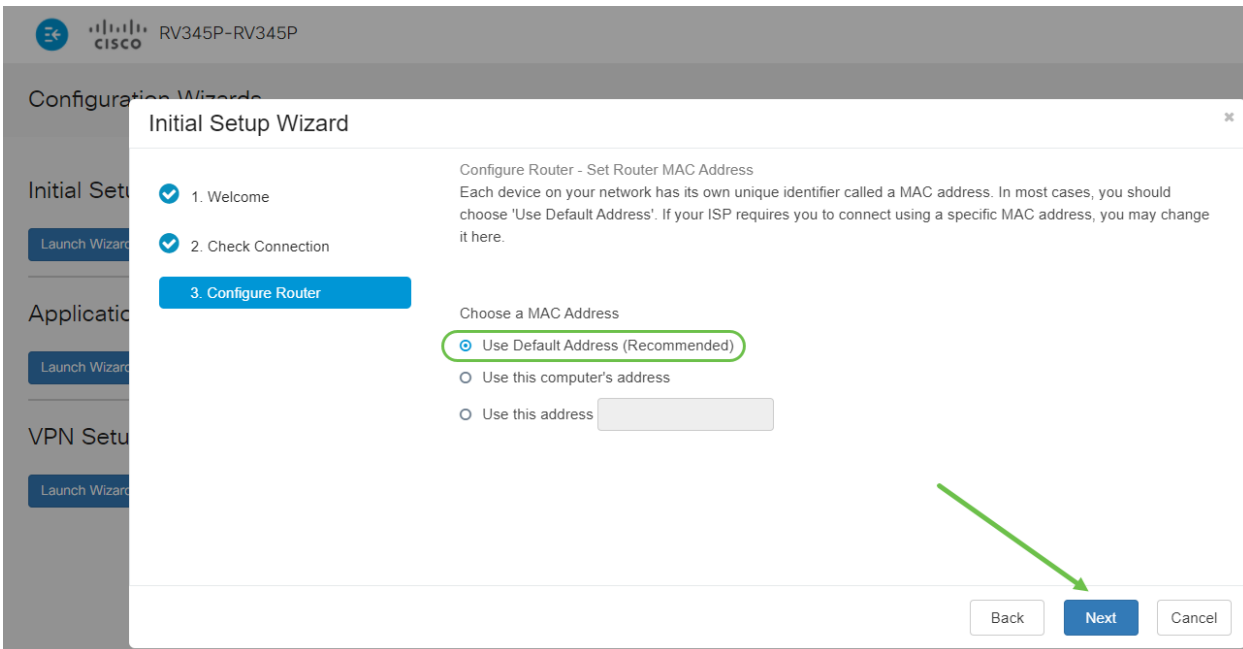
cisco RV345P-RV345P

Configuration Wizards

Initial Setu

Launch Wizard

Application

Launch Wizard

VPN Setu

Launch Wizard

Initial Setup Wizard

×

1. Welcome

2. Check Connection

3. Configure Router

Configure Router - Set Router MAC Address

Each device on your network has its own unique identifier called a MAC address. In most cases, you should choose 'Use Default Address'. If your ISP requires you to connect using a specific MAC address, you may change it here.

Choose a MAC Address

Use Default Address (Recommended)

Use this computer's address

Use this address

Back

Next

Cancel